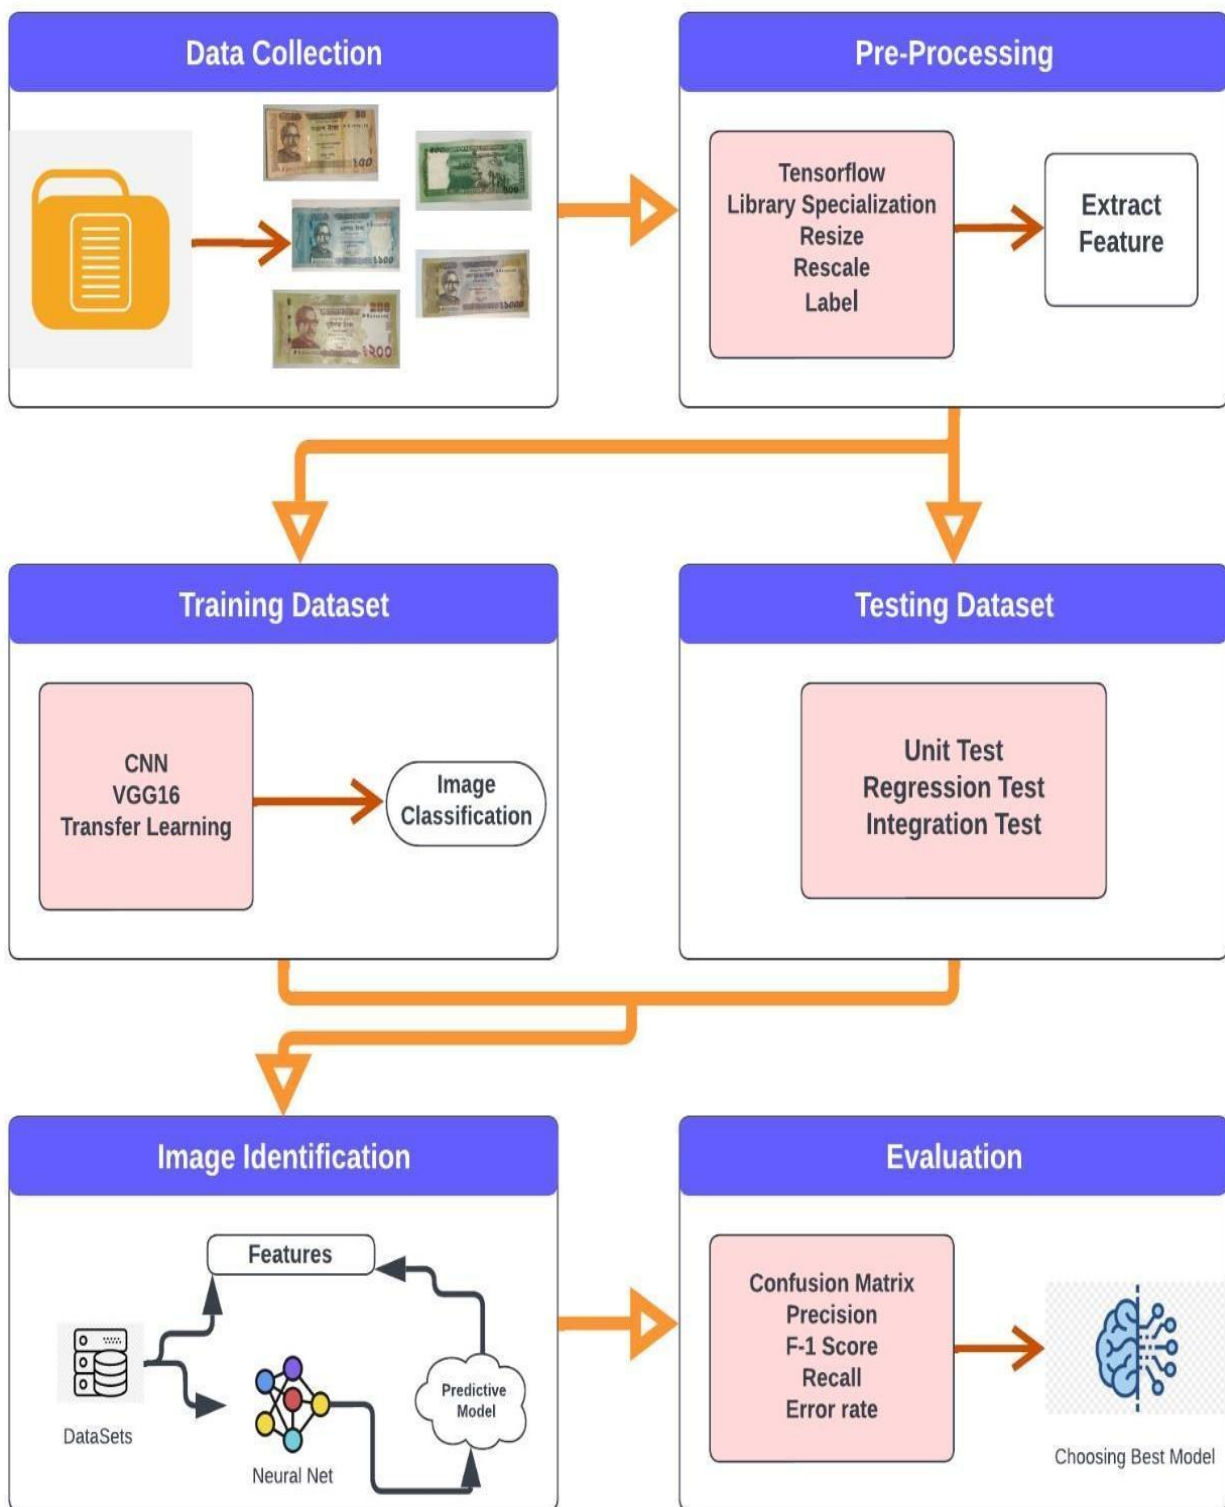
Data Collection

Pre-Processing

Tensorflow
Library Specialization
Resize
Rescale
Label

Extract Feature

Training Dataset

CNN
VGG16
Transfer Learning

Image Classification

Testing Dataset

Unit Test
Regression Test
Integration Test

Image Identification

Features

DataSets

Neural Net

Predictive Model

Evaluation

Confusion Matrix
Precision
F-1 Score
Recall
Error rate

Choosing Best Model